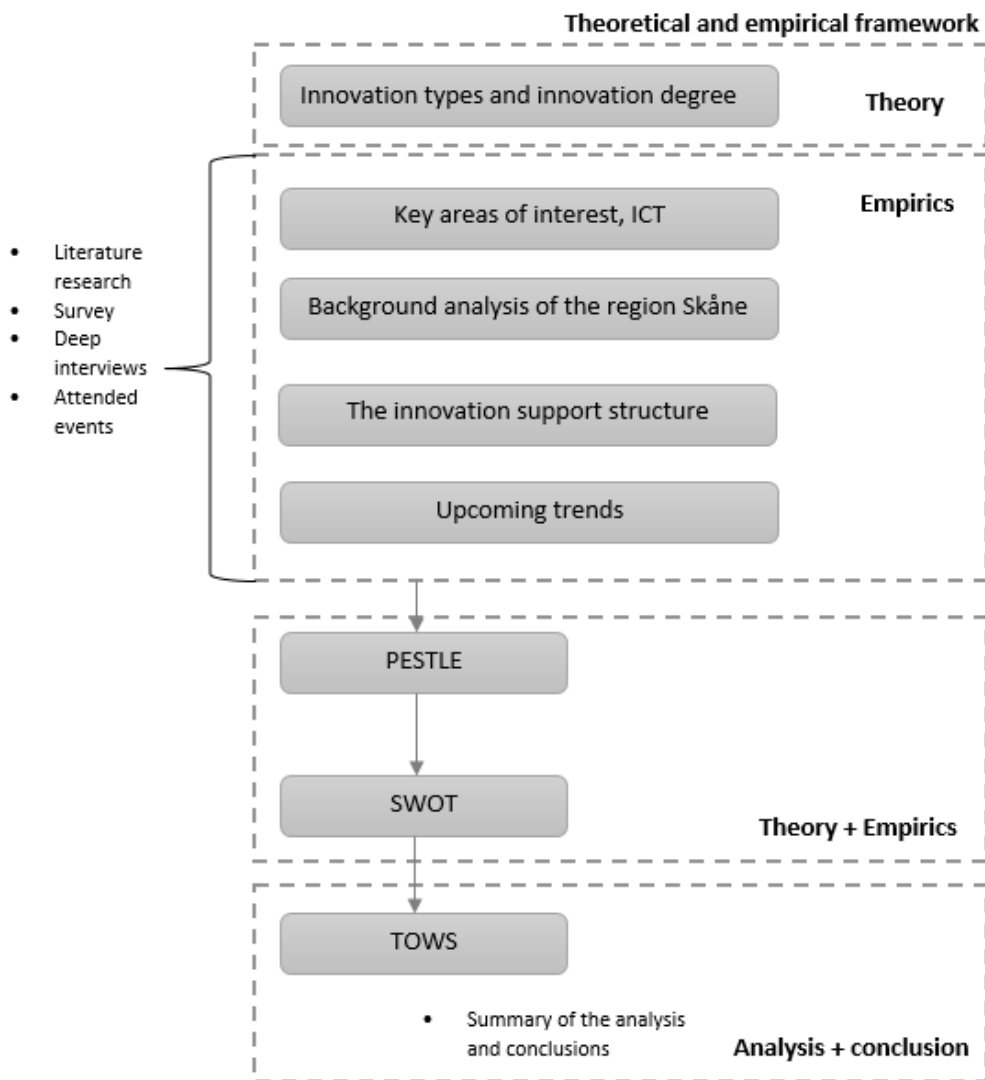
Theoretical and empirical framework

Innovation types and innovation degree

Theory

Empirics

- Literature research
- Survey
- Deep interviews
- Attended events

Key areas of interest, ICT

Background analysis of the region Skåne

The innovation support structure

Upcoming trends

PESTLE

SWOT

Theory + Empirics

TOWS

- Summary of the analysis and conclusions

Analysis + conclusion